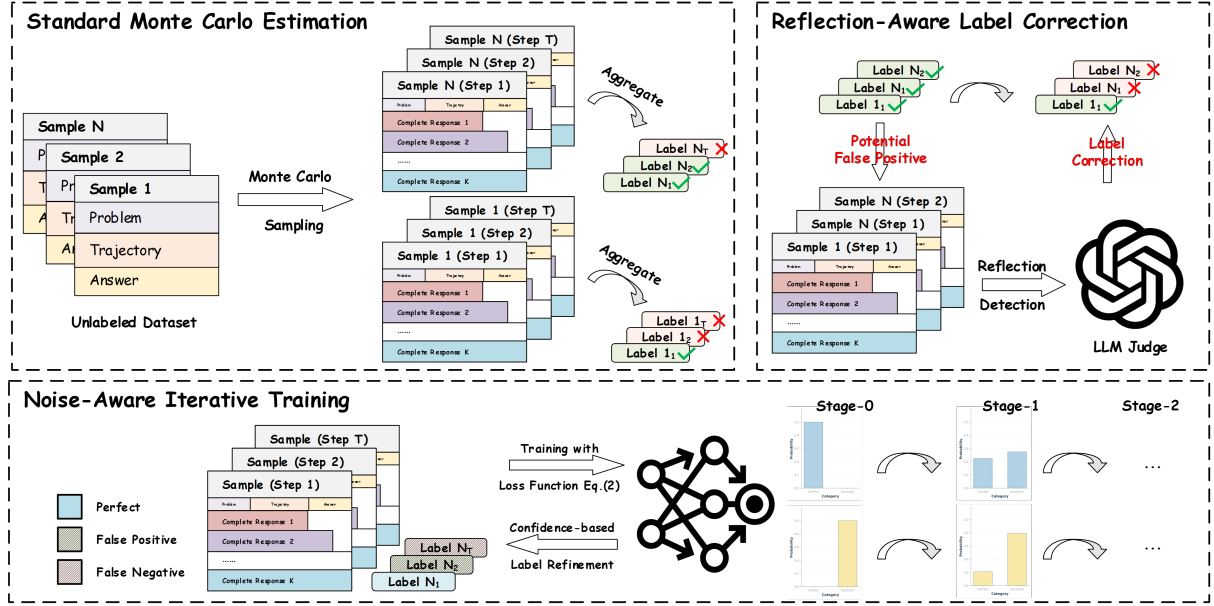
Standard Monte Carlo Estimation

Sample N
Sample 2
Sample 1
Problem
Trajectory
Answer

Unlabeled Dataset

Monte Carlo Sampling

Sample N (Step T)
Sample N (Step 2)
Sample N (Step 1)
Problem Trajectory Answer
Complete Response 1
Complete Response 2
......
Complete Response K

Aggregate

Label $N_T$
Label $N_2$
Label $N_1$

Sample 1 (Step T)
Sample 1 (Step 2)
Sample 1 (Step 1)
Problem Trajectory Answer
Complete Response 1
Complete Response 2
......
Complete Response K

Aggregate

Label $1_T$
Label $1_2$
Label $1_1$

Reflection-Aware Label Correction

Label $N_2$
Label $N_1$
Label $1_1$

Label $N_2$
Label $N_1$
Label $1_1$

Potential False Positive

Label Correction

Sample N (Step 2)
Sample N (Step 1)
Sample 1 (Step 1)
Problem Trajectory Answer
Complete Response 1
Complete Response 2
......
Complete Response K

Reflection Detection

LLM Judge

Noise-Aware Iterative Training

Perfect
False Positive
False Negative

Sample (Step T)
Sample (Step 2)
Sample (Step 1)
Problem Trajectory Answer
Complete Response 1
Complete Response 2
......
Complete Response K

Label $N_T$
Label $N_2$
Label $N_1$

Training with Loss Function Eq.(2)

Confidence-based Label Refinement

Stage-0
Stage-1
Stage-2

Probability
Category

...
...